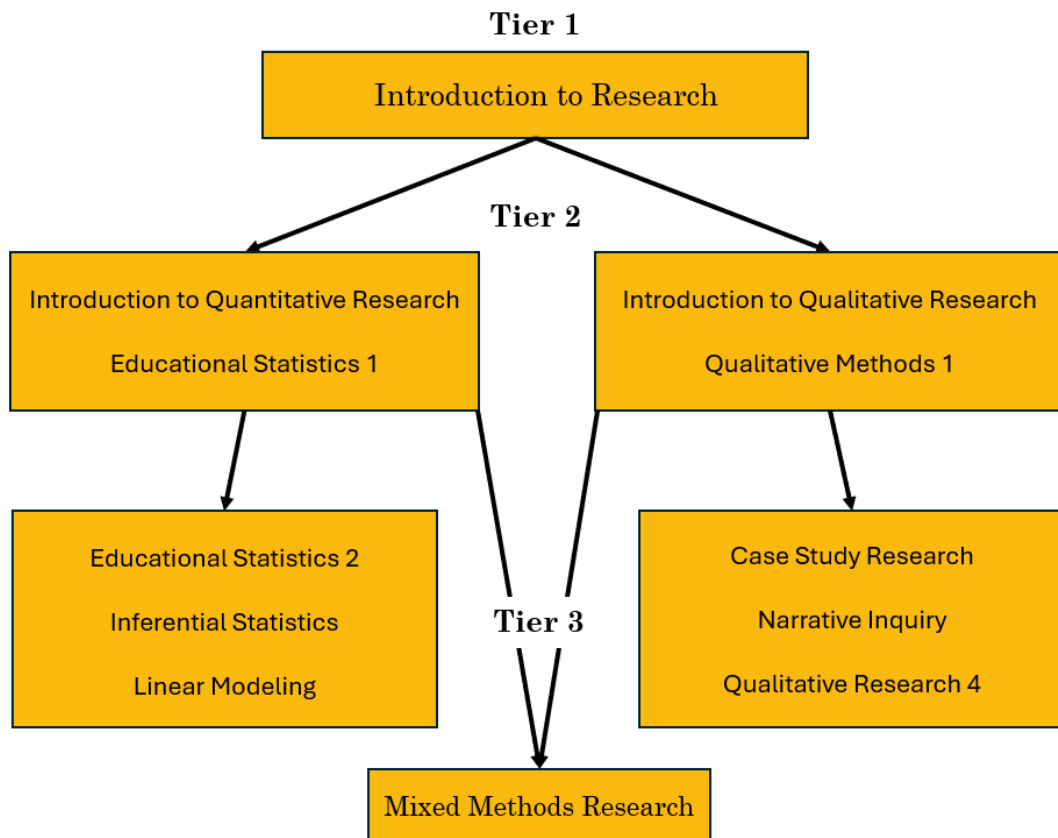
Tier 1

Introduction to Research

Tier 2

Introduction to Quantitative Research

Educational Statistics 1

Introduction to Qualitative Research

Qualitative Methods 1

Educational Statistics 2

Inferential Statistics

Linear Modeling

Tier 3

Case Study Research

Narrative Inquiry

Qualitative Research 4

Mixed Methods Research